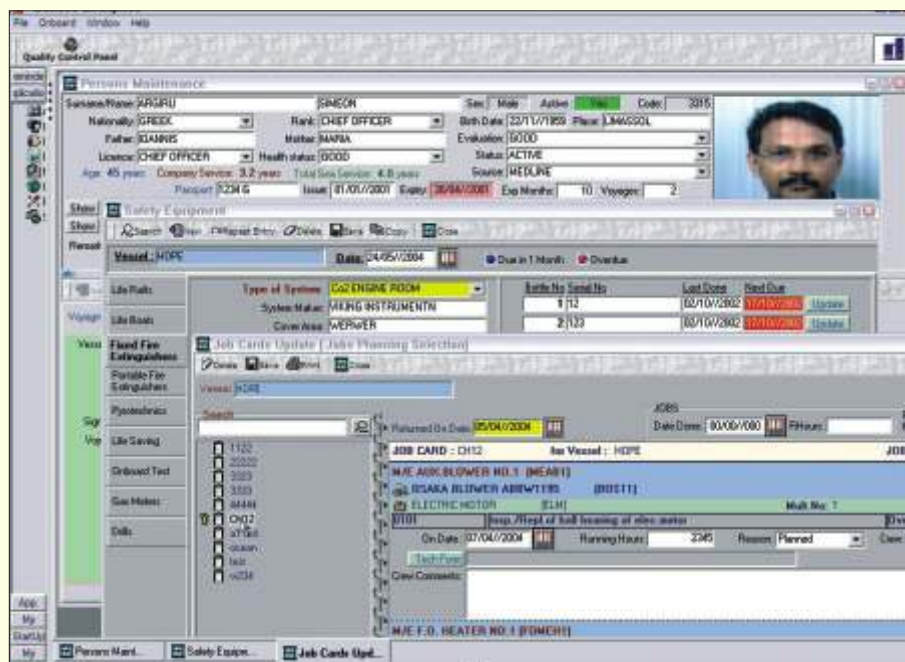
File Onboard Window Help

Quality Control Panel

Persons Maintenance

Surname/Name ARGIRU SIMEON Sex Male Active Yes Code 3215
Nationality GREEK Rank CHIEF OFFICER Birth Date 22/11/1959 Place LIMASSOL
Father IOANNIS Mother MARIA Evaluation GOOD
Licence CHIEF OFFICER Health status GOOD Status ACTIVE
Age 45 years Company Service 3.2 years Total Sea Service 4.8 years Source MEDLINE
Passport 1234 G Issue 01/01/2001 Expiry 30/04/2001 Exp Months 10 Voyages 2

Safety Equipment

Search New Repeat Entry Delete Save Copy Close

Vessel HOPE Date 24/05/2004 Due in 1 Month Overdue

Life Rafts
Life Boats
Fixed Fire Extinguishers
Portable Fire Extinguishers
Pyrotechnics
Life Saving
Onboard Test
Gas Meters
Drills

Type of System Co2 ENGINE ROOM
System Maker MIXING INSTRUMENTN
Cover Area WERWER

Bottle No Serial No Last Done Next Due
1 12 02/10/2002 17/10/2002 Update
2 123 02/10/2002 17/10/2002 Update

Job Cards Update [Jobs Planning Selection]

Delete Save Print Close

Vessel H248

Search

1122
22222
3323
3333
4444
CH12
a7166
ouoon
test
w234

Returned On Date 05/04/2004
JOBS
Date Done 00/00/000 RHours

JOB CARD : CH12 for Vessel : HOPE
M/E AUX.BLOWER NO.1 [MEAB1]
OSAKA BLOWER ABBW1195 [BOS11]
ELECTRIC MOTOR [ELM] Mult No: 1
0101 Insp./Repl of ball bearing of elec.motor
On Date 07/04/2004 Running Hours 2345 Reason Planned
Tech Form
Crew Comments
M/E F.O. HEATER NO.1 [FOMEH1]

Persons Maint... Safety Equipe... Job Cards Upd...